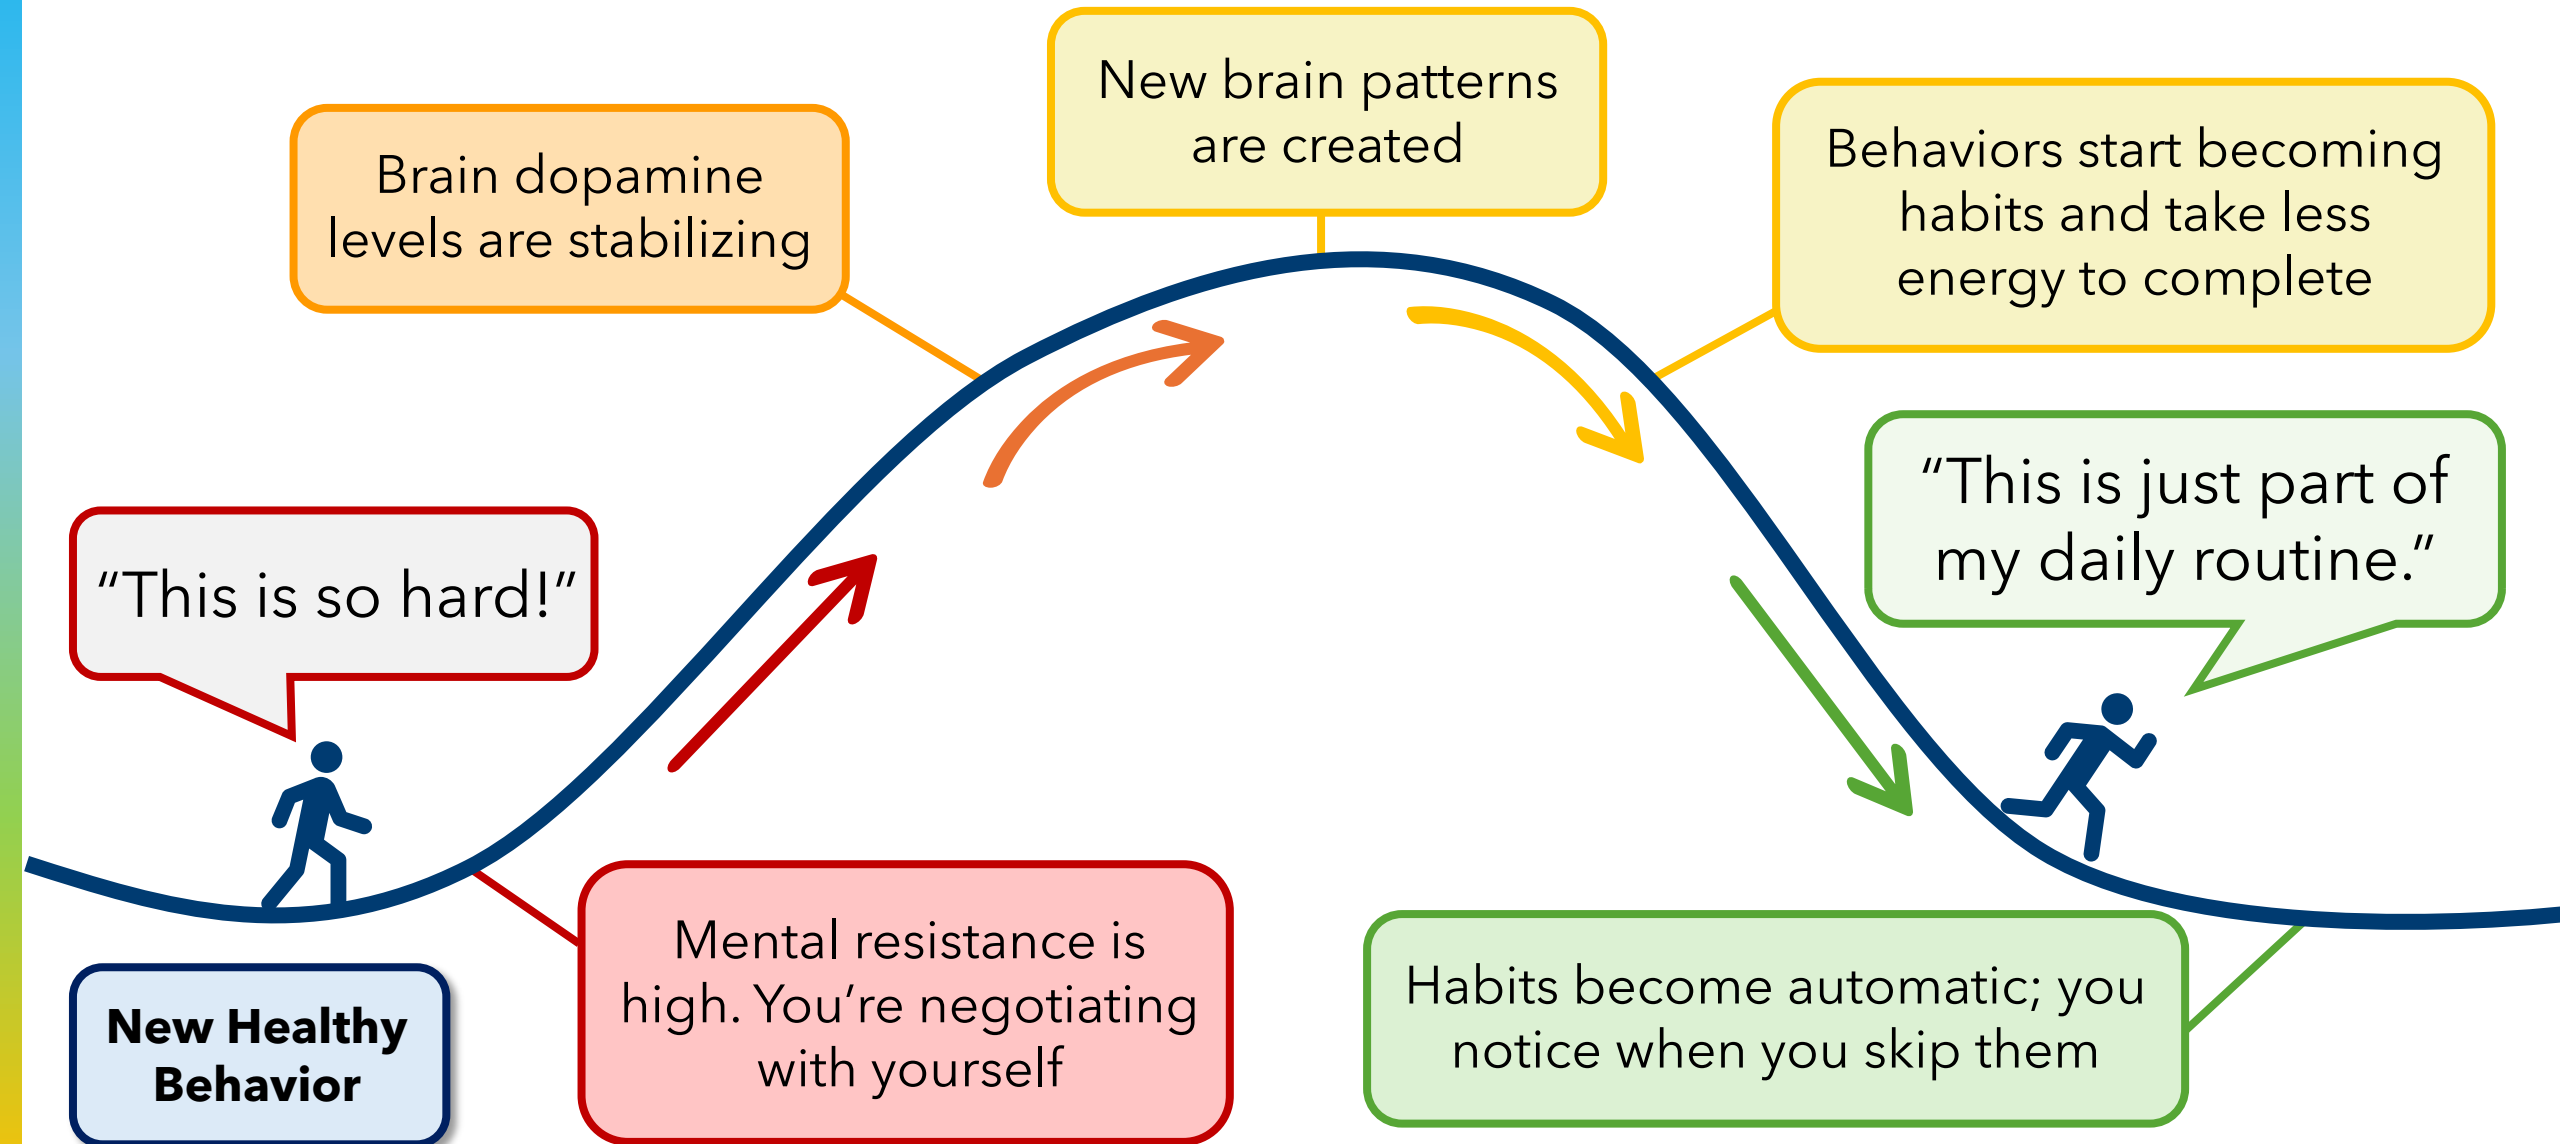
Brain dopamine levels are stabilizing

New brain patterns are created

Behaviors start becoming habits and take less energy to complete

"This is so hard!"

"This is just part of my daily routine."

New Healthy Behavior

Mental resistance is high. You're negotiating with yourself

Habits become automatic; you notice when you skip them